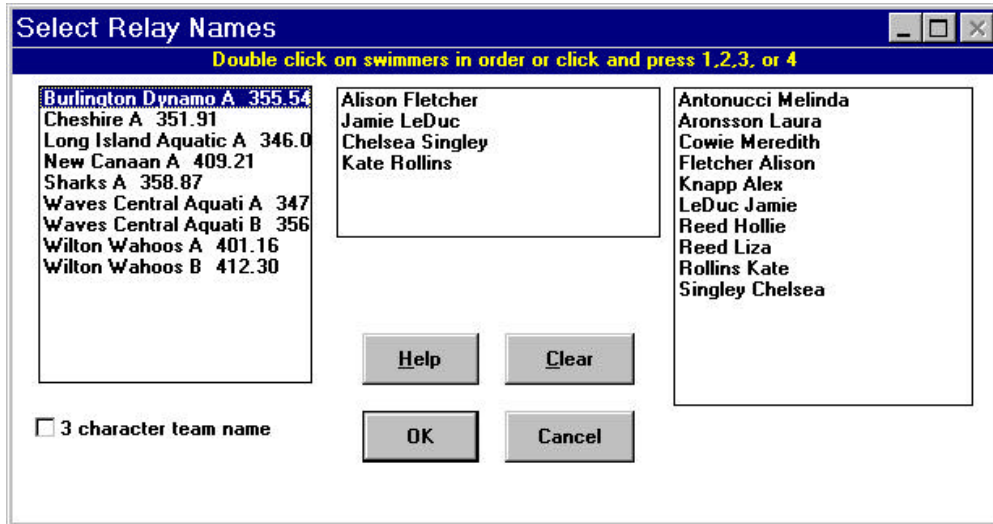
Select Relay Names

Double click on swimmers in order or click and press 1,2,3, or 4

Burlington Dynamo A 355.54
Cheshire A 351.91
Long Island Aquatic A 346.0
New Canaan A 409.21
Sharks A 358.87
Waves Central Aquati A 347
Waves Central Aquati B 356
Wilton Wahoos A 401.16
Wilton Wahoos B 412.30

Alison Fletcher
Jamie LeDuc
Chelsea Singley
Kate Rollins

Antonucci Melinda
Aronsson Laura
Cowie Meredith
Fletcher Alison
Knapp Alex
LeDuc Jamie
Reed Hollie
Reed Liza
Rollins Kate
Singley Chelsea

Help

Clear

3 character team name

OK

Cancel